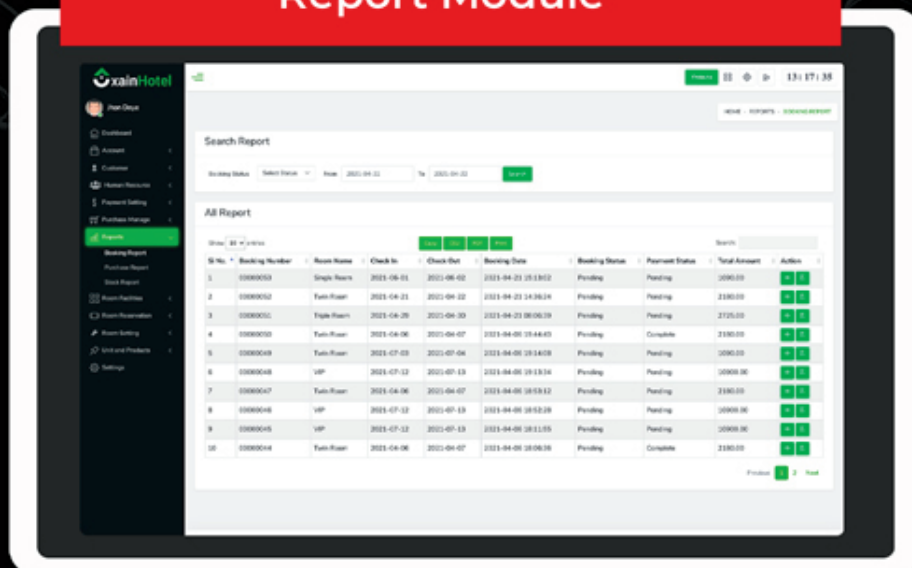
Report Module

XainHotel

Jhon Deyo

Dashboard
Account
Customer
Human Resource
Payment Setting
Purchase Manage
Reports
Booking Report
Purchase Report
Stock Report
Room Facilities
Room Reservation
Room Setting
Unit and Products
Settings

Website

13 : 17 : 35

HOME · REPORTS · BOOKINGREPORT

Search Report

Booking Status  Select Status  From 2021-04-11  To 2021-04-22  Search

All Report

Show 10 entries

Copy  CSV  PDF  Print

Search:

| Sl No. | Booking Number | Room Name | Check In | Check Out | Booking Date | Booking Status | Payment Status | Total Amount | Action |
|---|---|---|---|---|---|---|---|---|---|
| 1 | 00000053 | Single Room | 2021-06-01 | 2021-06-02 | 2021-04-21 15:19:02 | Pending | Pending | 1090.00 | |
| 2 | 00000052 | Twin Room | 2021-04-21 | 2021-04-22 | 2021-04-21 14:36:24 | Pending | Pending | 2180.00 | |
| 3 | 00000051 | Triple Room | 2021-04-29 | 2021-04-30 | 2021-04-21 06:06:39 | Pending | Pending | 2725.00 | |
| 4 | 00000050 | Twin Room | 2021-04-06 | 2021-04-07 | 2021-04-05 15:44:45 | Pending | Complete | 2180.00 | |
| 5 | 00000049 | Twin Room | 2021-07-03 | 2021-07-04 | 2021-04-05 15:14:08 | Pending | Pending | 1090.00 | |
| 6 | 00000048 | VIP | 2021-07-12 | 2021-07-13 | 2021-04-05 15:13:34 | Pending | Pending | 10900.00 | |
| 7 | 00000047 | Twin Room | 2021-04-06 | 2021-04-07 | 2021-04-05 18:53:12 | Pending | Pending | 2180.00 | |
| 8 | 00000046 | VIP | 2021-07-12 | 2021-07-13 | 2021-04-05 18:52:28 | Pending | Pending | 10900.00 | |
| 9 | 00000045 | VIP | 2021-07-12 | 2021-07-13 | 2021-04-05 18:11:05 | Pending | Pending | 10900.00 | |
| 10 | 00000044 | Twin Room | 2021-04-06 | 2021-04-07 | 2021-04-05 18:06:36 | Pending | Complete | 2180.00 | |

Previous 1 2 Next